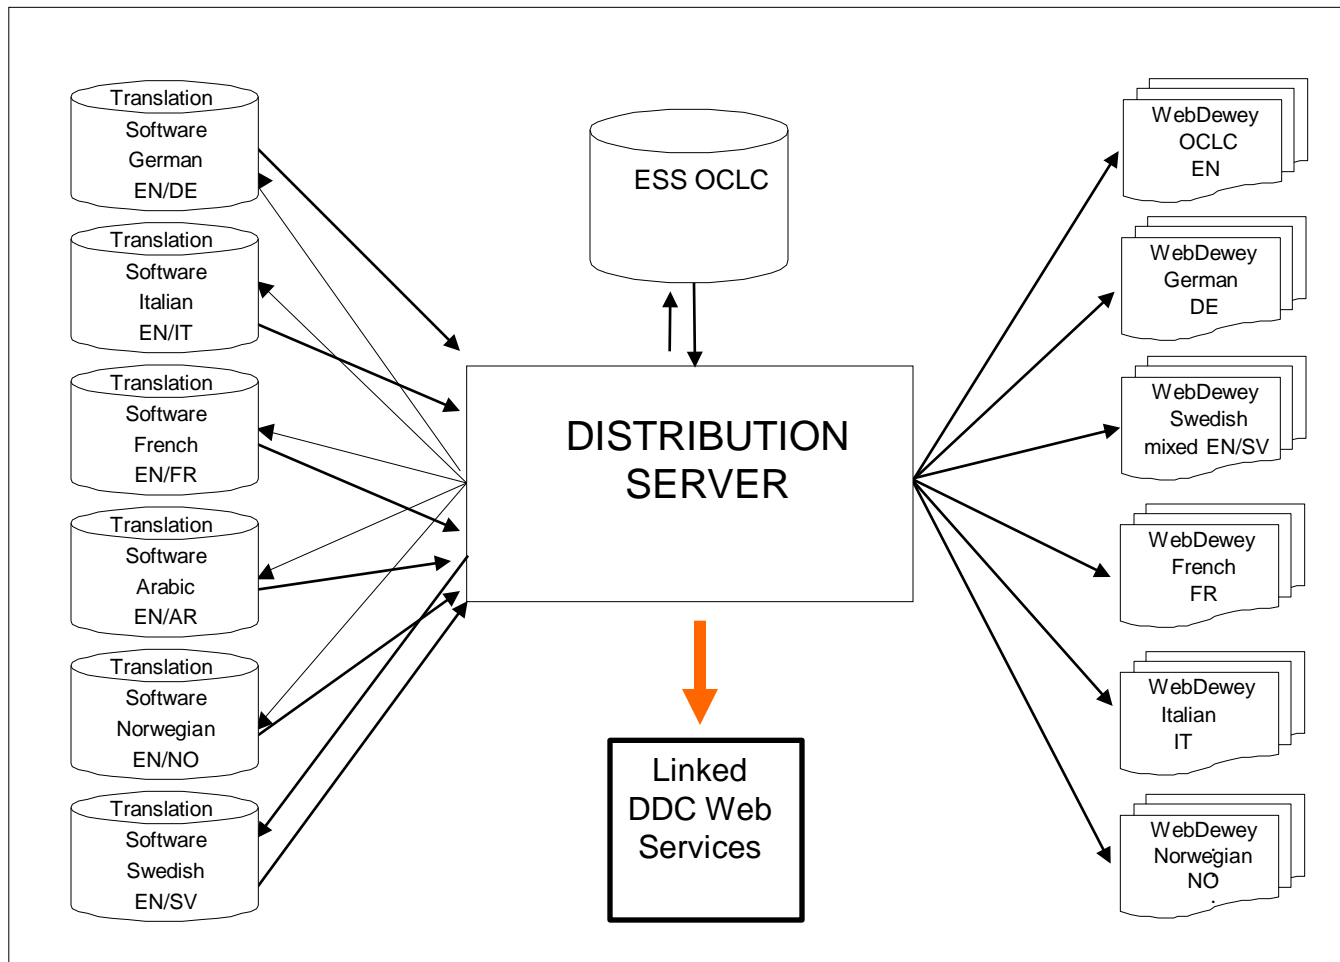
Translation Software German EN/DE

Translation Software Italian EN/IT

Translation Software French EN/FR

Translation Software Arabic EN/AR

Translation Software Norwegian EN/NO

Translation Software Swedish EN/SV

ESS OCLC

DISTRIBUTION SERVER

Linked DDC Web Services

WebDewey OCLC EN

WebDewey German DE

WebDewey Swedish mixed EN/SV

WebDewey French FR

WebDewey Italian IT

WebDewey Norwegian NO